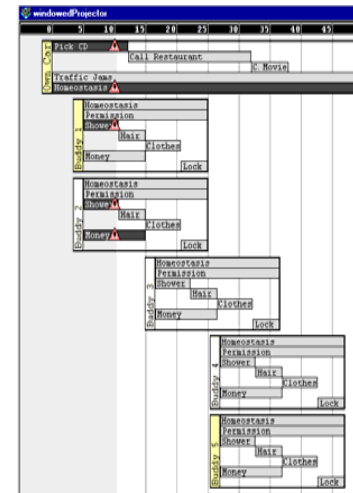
windowedProjector

0 5 10 15 20 25 30 35 40 45

Own Car
Pick CD
Call Restaurant
C Movie
Traffic Jams
Homeostasis

Buddy 1
Homeostasis
Permission
Shower
Hair
Clothes
Money
Lock

Buddy 2
Homeostasis
Permission
Shower
Hair
Clothes
Money
Lock

Buddy 3
Homeostasis
Permission
Shower
Hair
Clothes
Money
Lock

Buddy 4
Homeostasis
Permission
Shower
Hair
Clothes
Money
Lock

Buddy 5
Homeostasis
Permission
Shower
Hair
Clothes
Money
Lock